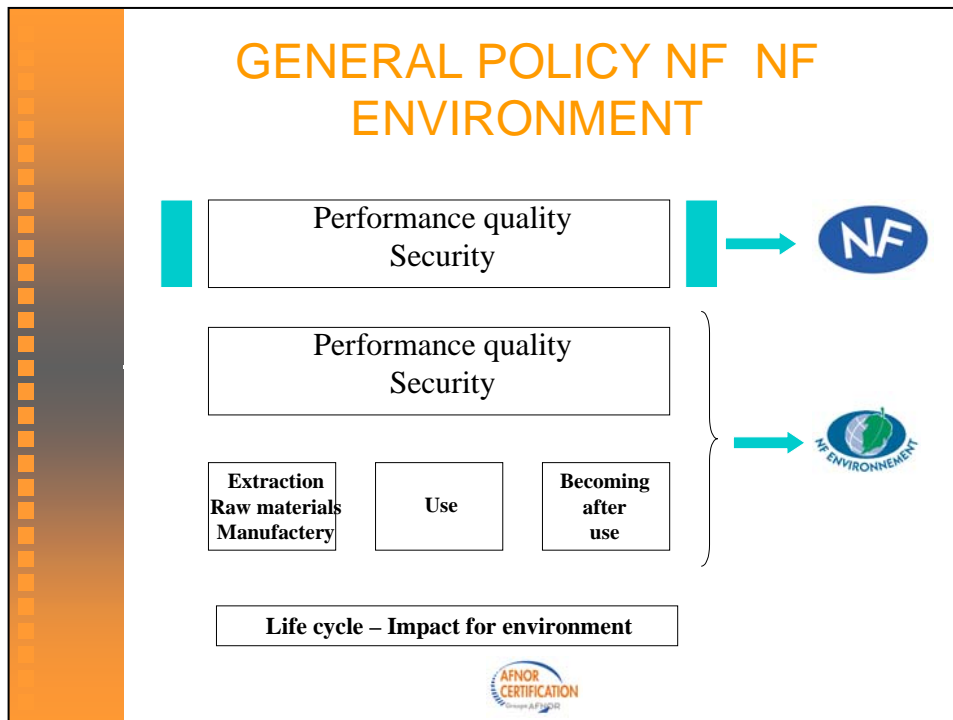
GENERAL POLICY NF NF ENVIRONMENT

Performance quality
Security

NF

Performance quality
Security

Extraction
Raw materials
Manufactery

Use

Becoming
after
use

NF ENVIRONNEMENT

Life cycle – Impact for environment

AFNOR CERTIFICATION
Groupe AFNOR